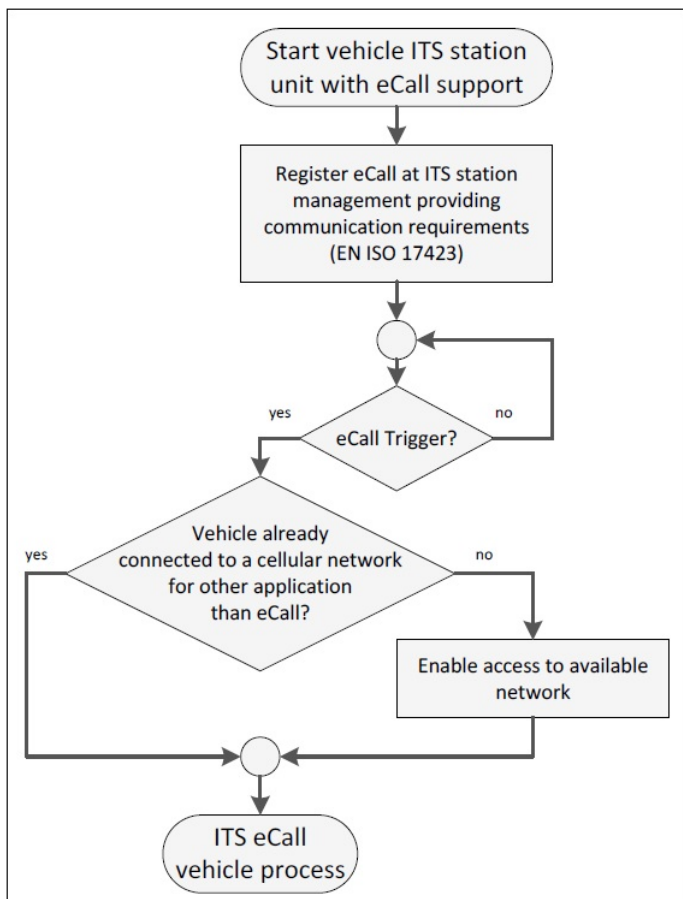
Start vehicle ITS station unit with eCall support

Register eCall at ITS station management providing communication requirements (EN ISO 17423)

yes

eCall Trigger?

no

Vehicle already connected to a cellular network for other application than eCall?

yes

no

Enable access to available network

ITS eCall vehicle process